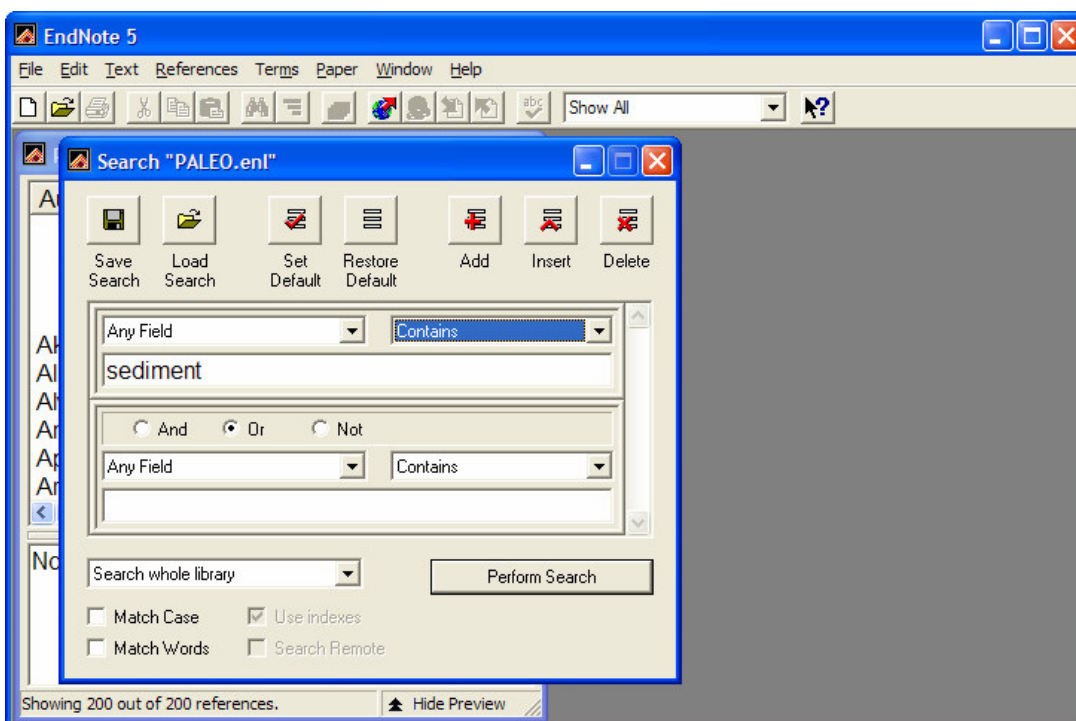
EndNote 5

File Edit Text References Terms Paper Window Help

Show All

Search "PALEO.enl"

Save Search
Load Search
Set Default
Restore Default
Add
Insert
Delete

Any Field
Contains
sediment

And
Or
Not

Any Field
Contains

Search whole library
Perform Search

Match Case
Use indexes
Match Words
Search Remote

Au
Ak
Al
Al
An
Ap
An
No

Showing 200 out of 200 references.
Hide Preview